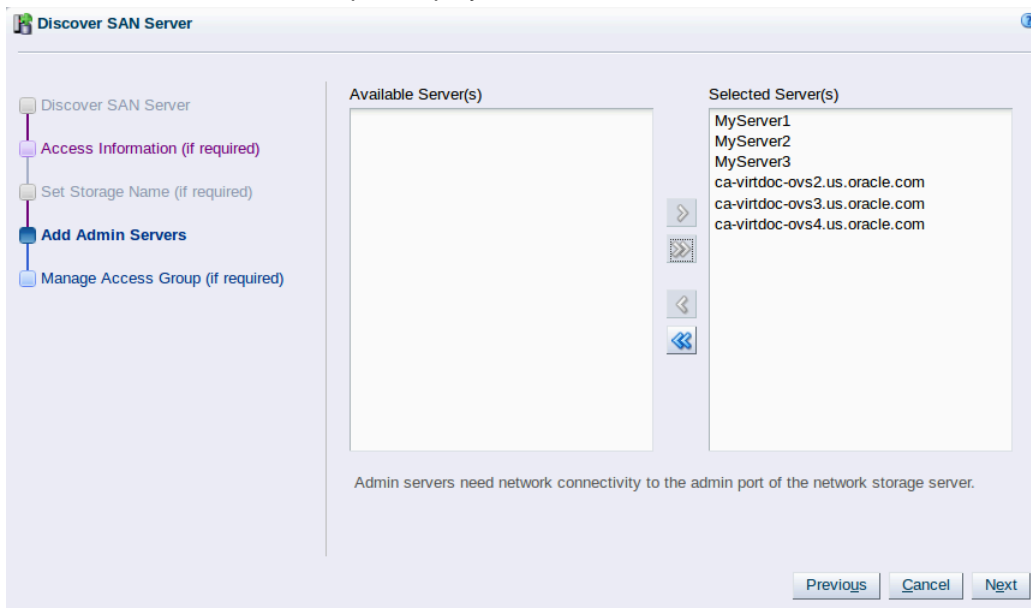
Discover SAN Server

?

Discover SAN Server

Access Information (if required)

Set Storage Name (if required)

Add Admin Servers

Manage Access Group (if required)

Available Server(s)

Selected Server(s)

MyServer1
MyServer2
MyServer3
ca-virtdoc-ovs2.us.oracle.com
ca-virtdoc-ovs3.us.oracle.com
ca-virtdoc-ovs4.us.oracle.com

Admin servers need network connectivity to the admin port of the network storage server.

Previous Cancel Next